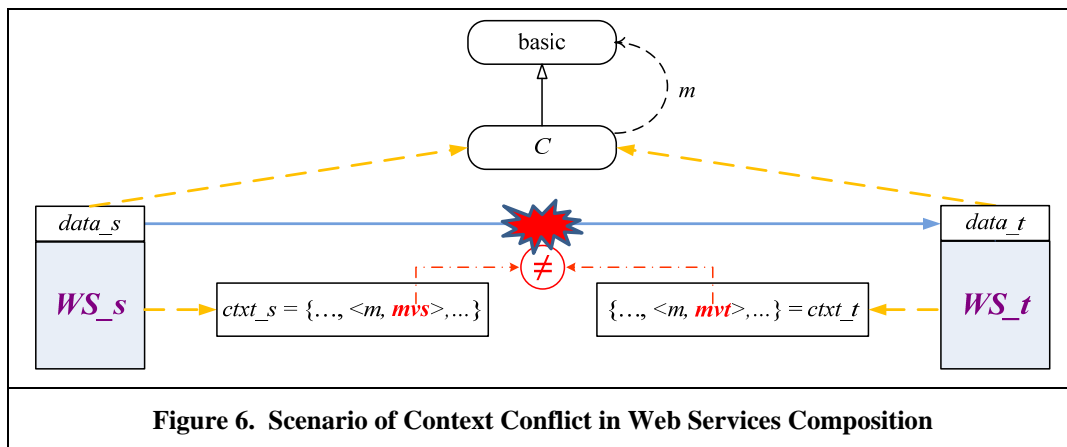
basic

$m$

$C$

$data\_s$

$data\_t$

$\neq$

**WS_s**

$ctxt\_s = \{\ldots, <m, \textbf{mvs}>, \ldots\}$

$\{\ldots, <m, \textbf{mvt}>, \ldots\} = ctxt\_t$

**WS_t**

**Figure 6. Scenario of Context Conflict in Web Services Composition**